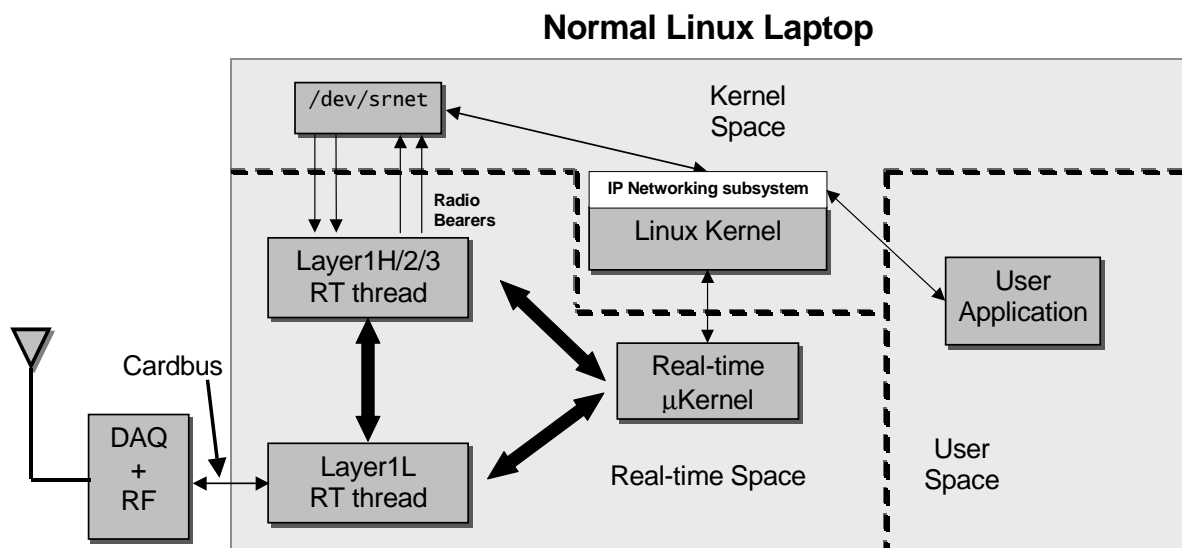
Normal Linux Laptop

/dev/srnet

Kernel Space

IP Networking subsystem

Linux Kernel

Radio Bearers

Layer1H/2/3 RT thread

User Application

Cardbus

Real-time μKernel

DAQ + RF

Layer1L RT thread

Real-time Space

User Space